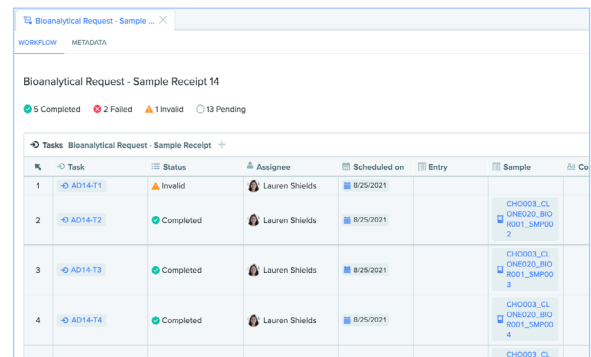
Bioanalytical Request - Sample ...

WORKFLOW METADATA

Bioanalytical Request - Sample Receipt 14

5 Completed 2 Failed 1 Invalid 13 Pending

Tasks Bioanalytical Request - Sample Receipt +

| | Task | Status | Assignee | Scheduled on | Entry | Sample | Co |
|---|---|---|---|---|---|---|---|
| 1 | AD14-T1 | Invalid | Lauren Shields | 8/25/2021 | | | |
| 2 | AD14-T2 | Completed | Lauren Shields | 8/25/2021 | | CHO003_CLONE020_BIOR001_SMP002 | |
| 3 | AD14-T3 | Completed | Lauren Shields | 8/25/2021 | | CHO003_CLONE020_BIOR001_SMP003 | |
| 4 | AD14-T4 | Completed | Lauren Shields | 8/25/2021 | | CHO003_CLONE020_BIOR001_SMP004 | |
| | | | | | | CHO003_CL | |